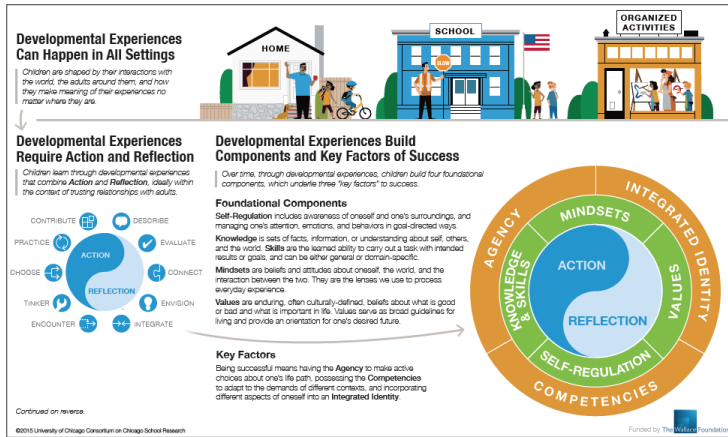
Developmental Experiences Can Happen in All Settings

Children are shaped by their interactions with the world, the adults around them, and how they make meaning of their experiences no matter where they are.

HOME

SCHOOL

SLOW

ORGANIZED ACTIVITIES

Developmental Experiences Require Action and Reflection

Children learn through developmental experiences that combine Action and Reflection, ideally within the context of trusting relationships with adults.

CONTRIBUTE
DESCRIBE
PRACTICE
EVALUATE
CHOOSE
CONNECT
TINKER
ENVISION
ENCOUNTER
INTEGRATE
ACTION
REFLECTION

Developmental Experiences Build Components and Key Factors of Success

Over time, through developmental experiences, children build four foundational components, which underlie three "key factors" to success.

Foundational Components

Self-Regulation includes awareness of oneself and one's surroundings, and managing one's attention, emotions, and behaviors in goal-directed ways.

Knowledge is sets of facts, information, or understanding about self, others, and the world. Skills are the learned ability to carry out a task with intended results or goals, and can be either general or domain-specific.

Mindsets are beliefs and attitudes about oneself, the world, and the interaction between the two. They are the lenses we use to process everyday experience.

Values are enduring, often culturally-defined, beliefs about what is good or bad and what is important in life. Values serve as broad guidelines for living and provide an orientation for one's desired future.

Key Factors

Being successful means having the Agency to make active choices about one's life path, possessing the Competencies to adapt to the demands of different contexts, and incorporating different aspects of oneself into an Integrated Identity.

AGENCY
INTEGRATED IDENTITY
MINDSETS
KNOWLEDGE & SKILLS
VALUES
ACTION
REFLECTION
SELF-REGULATION
COMPETENCIES

Continued on reverse.

©2015 University of Chicago Consortium on Chicago School Research

Funded by The Wallace Foundation